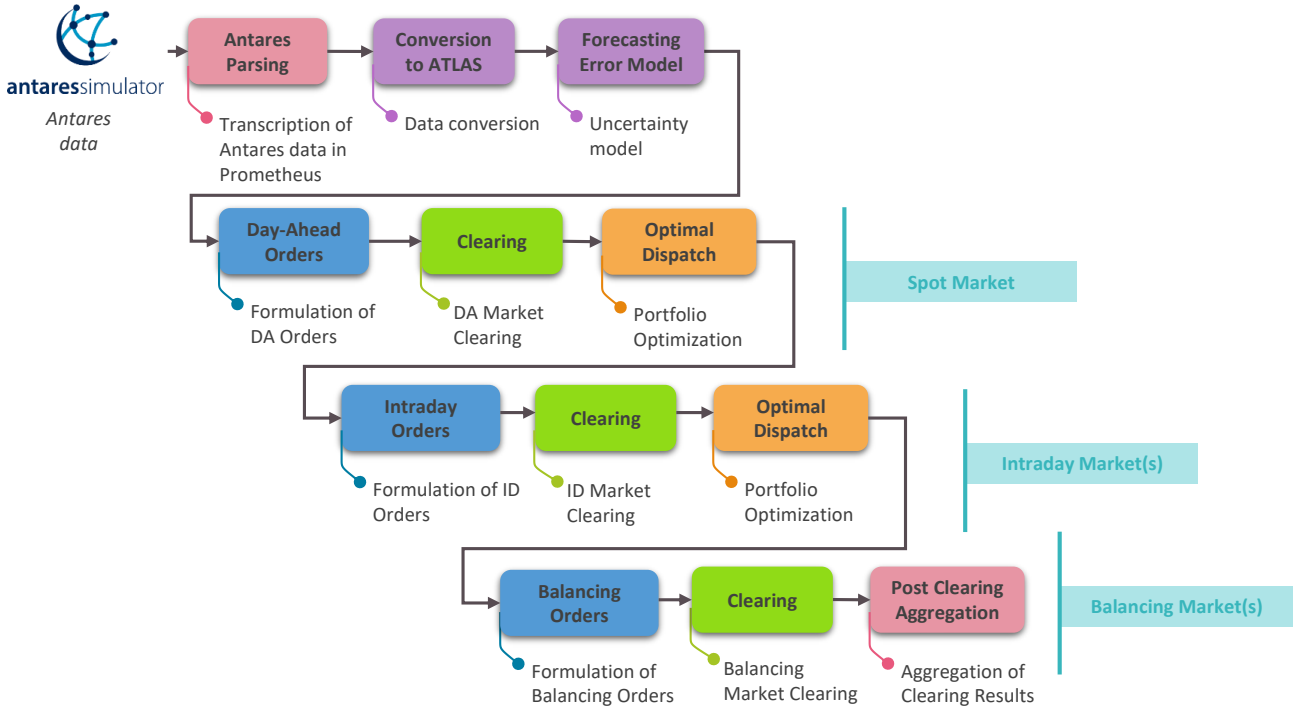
antaressimulator

Antares data

Antares Parsing

Transcription of Antares data in Prometheus

Conversion to ATLAS

Data conversion

Forecasting Error Model

Uncertainty model

Day-Ahead Orders

Formulation of DA Orders

Clearing

DA Market Clearing

Optimal Dispatch

Portfolio Optimization

Spot Market

Intraday Orders

Formulation of ID Orders

Clearing

ID Market Clearing

Optimal Dispatch

Portfolio Optimization

Intraday Market(s)

Balancing Orders

Formulation of Balancing Orders

Clearing

Balancing Market Clearing

Post Clearing Aggregation

Aggregation of Clearing Results

Balancing Market(s)